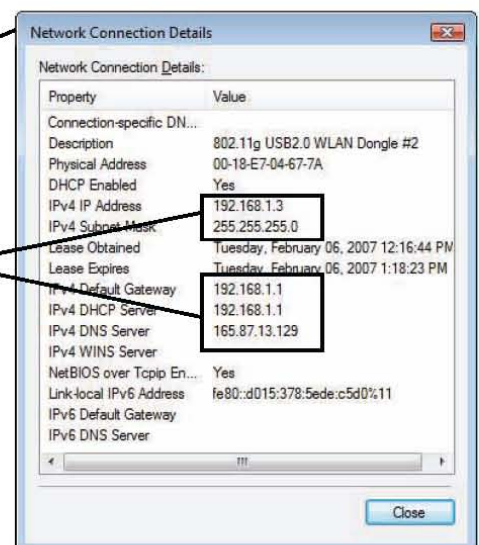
Network Connection Details

Network Connection Details:

| Property | Value |
|---|---|
| Connection-specific DN... | |
| Description | 802.11g USB2.0 WLAN Dongle #2 |
| Physical Address | 00-18-E7-04-67-7A |
| DHCP Enabled | Yes |
| IPv4 IP Address | 192.168.1.3 |
| IPv4 Subnet Mask | 255.255.255.0 |
| Lease Obtained | Tuesday, February 06, 2007 12:16:44 PM |
| Lease Expires | Tuesday, February 06, 2007 1:18:23 PM |
| IPv4 Default Gateway | 192.168.1.1 |
| IPv4 DHCP Server | 192.168.1.1 |
| IPv4 DNS Server | 165.87.13.129 |
| IPv4 WINS Server | |
| NetBIOS over Tcpip En... | Yes |
| Link-local IPv6 Address | fe80::d015:378:5ede:c5d0%11 |
| IPv6 Default Gateway | |
| IPv6 DNS Server | |

Close